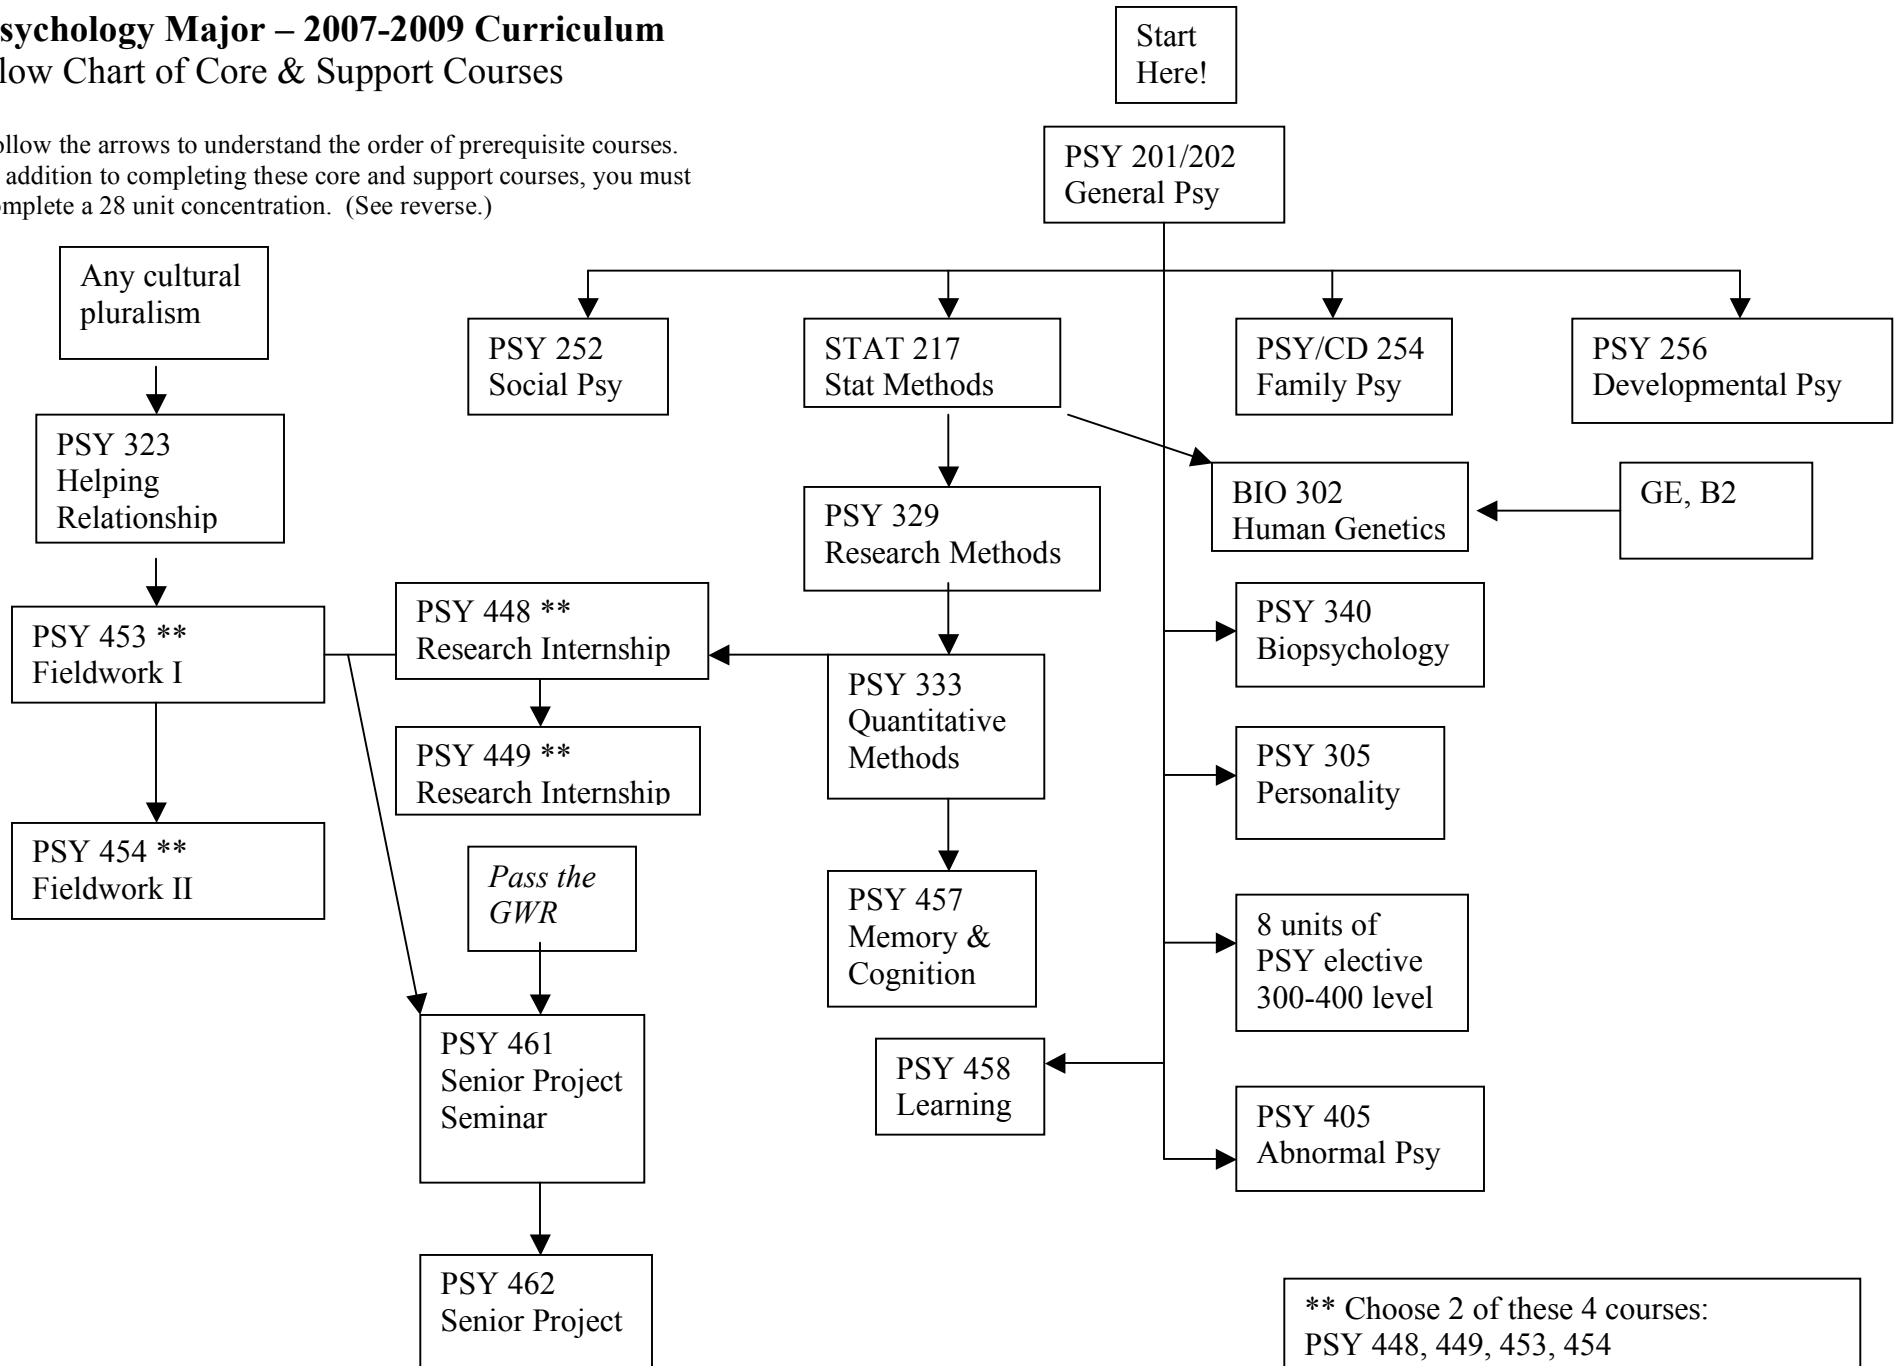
sychology Major – 2007-2009 Curriculum
low Chart of Core & Support Courses

ollow the arrows to understand the order of prerequisite courses. addition to completing these core and support courses, you must mplete a 28 unit concentration. (See reverse.)

Start Here!

PSY 201/202
General Psy

Any cultural pluralism

PSY 252
Social Psy

STAT 217
Stat Methods

PSY/CD 254
Family Psy

PSY 256
Developmental Psy

PSY 323
Helping Relationship

BIO 302
Human Genetics

GE, B2

PSY 329
Research Methods

PSY 453 **
Fieldwork I

PSY 448 **
Research Internship

PSY 340
Biopsychology

PSY 333
Quantitative Methods

PSY 449 **
Research Internship

PSY 305
Personality

PSY 454 **
Fieldwork II

Pass the GWR

PSY 457
Memory & Cognition

8 units of PSY elective 300-400 level

PSY 461
Senior Project Seminar

PSY 458
Learning

PSY 405
Abnormal Psy

PSY 462
Senior Project

** Choose 2 of these 4 courses:
PSY 448, 449, 453, 454